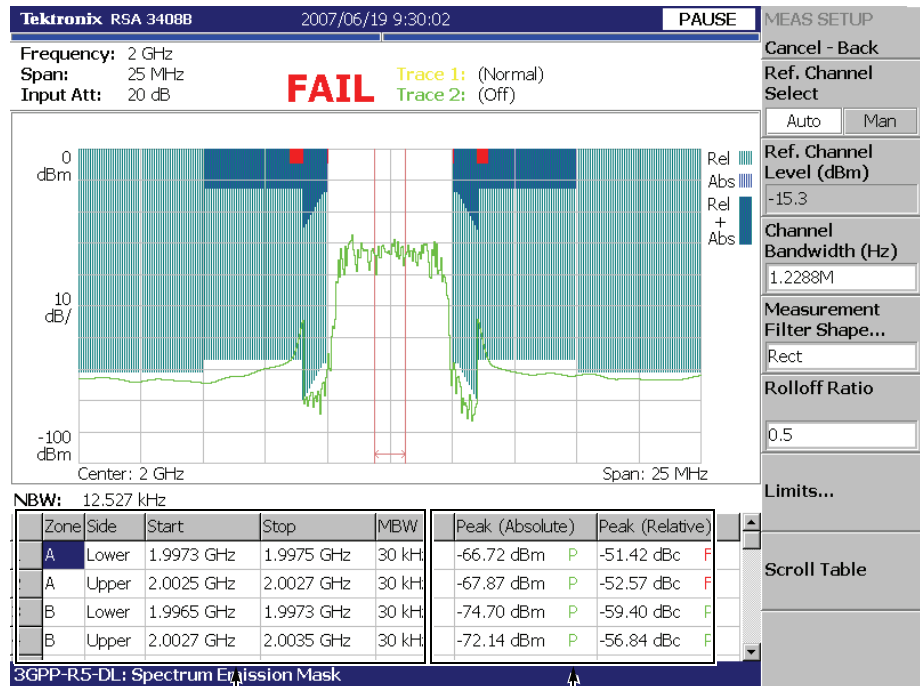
Tektronix RSA 3408B 2007/06/19 9:30:02 PAUSE

MEAS SETUP

Cancel - Back

Ref. Channel Select

Auto Man

Ref. Channel Level (dBm)

-15.3

Channel Bandwidth (Hz)

1.2288M

Measurement Filter Shape...

Rect

Rolloff Ratio

0.5

Limits...

Scroll Table

Frequency: 2 GHz
Span: 25 MHz
Input Att: 20 dB

FAIL

Trace 1: (Normal)
Trace 2: (Off)

0 dBm

10 dB/

-100 dBm

Rel
Abs
Rel + Abs

Center: 2 GHz

Span: 25 MHz

NBW: 12.527 kHz

| Zone | Side | Start | Stop | MBW | Peak (Absolute) | | Peak (Relative) | |
|---|---|---|---|---|---|---|---|---|
| A | Lower | 1.9973 GHz | 1.9975 GHz | 30 kH | -66.72 dBm | P | -51.42 dBc | F |
| A | Upper | 2.0025 GHz | 2.0027 GHz | 30 kH | -67.87 dBm | P | -52.57 dBc | F |
| B | Lower | 1.9965 GHz | 1.9973 GHz | 30 kH | -74.70 dBm | P | -59.40 dBc | P |
| B | Upper | 2.0027 GHz | 2.0035 GHz | 30 kH | -72.14 dBm | P | -56.84 dBc | P |

3GPP-R5-DL: Spectrum Emission Mask